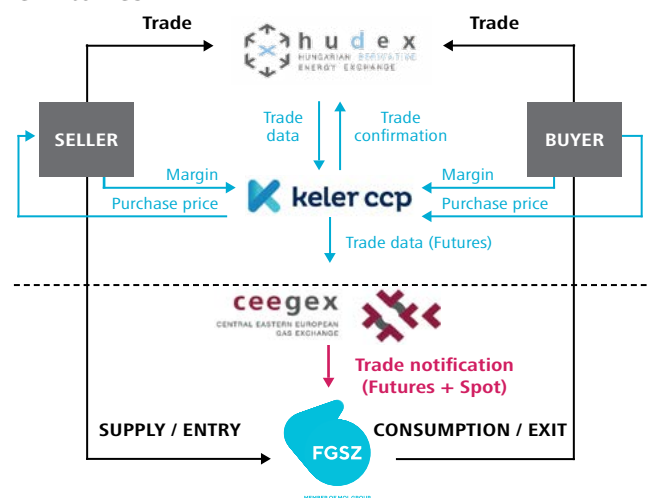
Trade

Trade

hudex
HUNGARIAN DERIVATIVE ENERGY EXCHANGE

SELLER

BUYER

Trade data

Trade confirmation

Margin

Margin

Purchase price

Purchase price

keler ccp

Trade data (Futures)

ceegex
CENTRAL EASTERN EUROPEAN GAS EXCHANGE

Trade notification (Futures + Spot)

SUPPLY / ENTRY

CONSUMPTION / EXIT

FGSZ

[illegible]